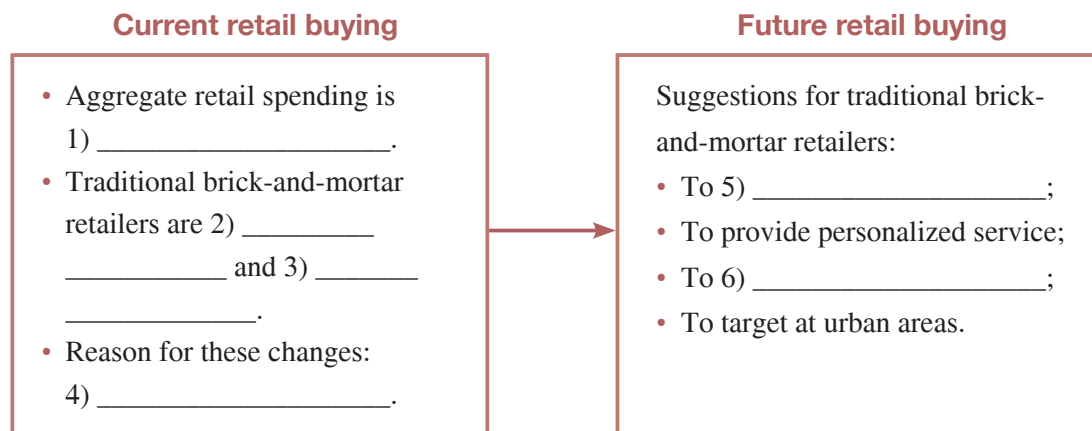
Current retail buying

• Aggregate retail spending is 1) ____________________.
• Traditional brick-and-mortar retailers are 2) _________ ___________ and 3) _______ ____________.
• Reason for these changes: 4) ____________________.

Future retail buying

Suggestions for traditional brick-and-mortar retailers:
• To 5) ____________________;
• To provide personalized service;
• To 6) ____________________;
• To target at urban areas.